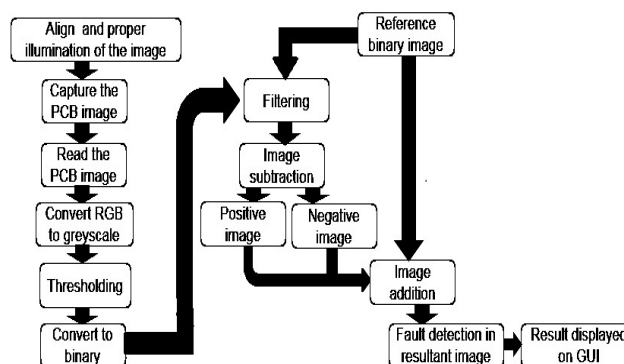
Align and proper illumination of the image

Capture the PCB image

Read the PCB image

Convert RGB to greyscale

Thresholding

Convert to binary

Reference binary image

Filtering

Image subtraction

Positive image

Negative image

Image addition

Fault detection in resultant image

Result displayed on GUI